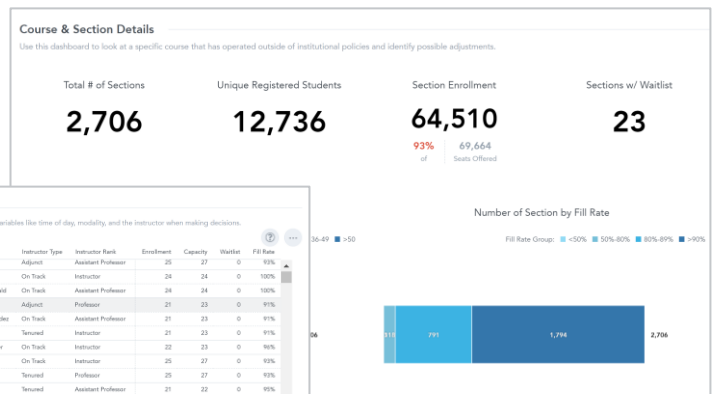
Course & Section Details

Use this dashboard to look at a specific course that has operated outside of institutional policies and identify possible adjustments.

Total # of Sections
2,706

Unique Registered Students
12,736

Section Enrollment
64,510
93% of
69,664 Seats Offered

Sections w/ Waitlist
23

ariables like time of day, modality, and the instructor when making decisions.

?
...

| | Instructor Type | Instructor Rank | Enrollment | Capacity | Waitlist | Fill Rate |
|---|---|---|---|---|---|---|
| | Adjunct | Assistant Professor | 25 | 27 | 0 | 93% |
| | On Track | Instructor | 24 | 24 | 0 | 100% |
| ld | On Track | Assistant Professor | 24 | 24 | 0 | 100% |
| | Adjunct | Professor | 21 | 23 | 0 | 91% |
| des | On Track | Assistant Professor | 21 | 23 | 0 | 91% |
| | Tenured | Instructor | 21 | 23 | 0 | 91% |
| r | On Track | Instructor | 22 | 23 | 0 | 96% |
| | On Track | Instructor | 25 | 27 | 0 | 93% |
| | Tenured | Professor | 25 | 27 | 0 | 93% |
| | Tenured | Assistant Professor | 21 | 22 | 0 | 95% |

36-49 >50

Number of Section by Fill Rate

Fill Rate Group: <50% 50%-80% 80%-89% >90%

06

111
791
1,794
2,706